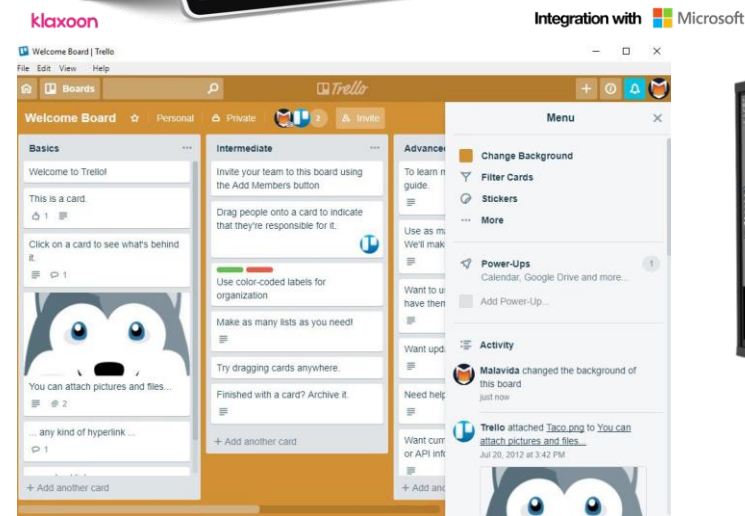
klaxoon

Integration with Microsoft

Welcome Board | Trello

File Edit View Help

Boards

Trello

Welcome Board Personal Private 2 Invite

Basics

Welcome to Trello!

This is a card.

1

Click on a card to see what's behind it.

1

You can attach pictures and files...

2

... any kind of hyperlink ...

1

+ Add another card

Intermediate

Invite your team to this board using the Add Members button

Drag people onto a card to indicate that they're responsible for it.

Use color-coded labels for organization

Make as many lists as you need!

Try dragging cards anywhere.

Finished with a card? Archive it.

+ Add another card

Advance

To learn m guide.

Use as ma We'll mak

Want to u have them

Want upda

Need help

Want curr or API info

+ Add ano

Menu

Change Background

Filter Cards

Stickers

More

Power-Ups

Calendar, Google Drive and more...

1

Add Power-Up...

Activity

Malavida changed the background of this board

just now

Trello attached Taco.png to You can attach pictures and files...

Jul 20, 2012 at 3:42 PM